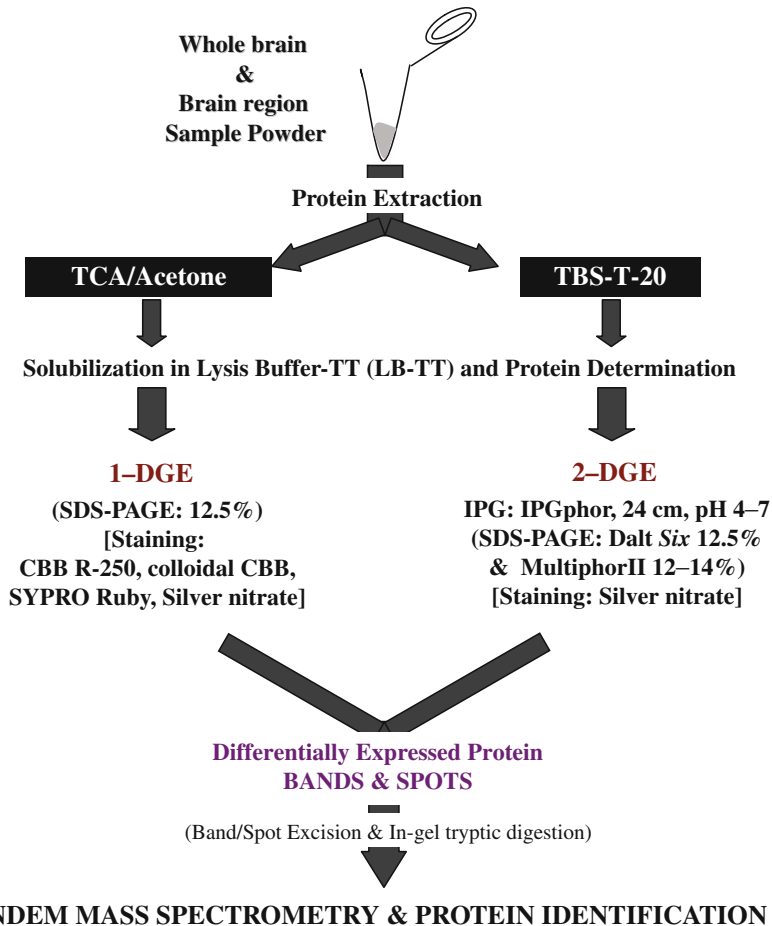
Whole brain
&
Brain region
Sample Powder

Protein Extraction

TCA/Acetone

TBS-T-20

Solubilization in Lysis Buffer-TT (LB-TT) and Protein Determination

1–DGE
(SDS-PAGE: 12.5%)
[Staining:
CBB R-250, colloidal CBB,
SYPRO Ruby, Silver nitrate]

2–DGE
IPG: IPGphor, 24 cm, pH 4–7
(SDS-PAGE: Dalt *Six* 12.5%
& MultiphorII 12–14%)
[Staining: Silver nitrate]

Differentially Expressed Protein
BANDS & SPOTS

(Band/Spot Excision & In-gel tryptic digestion)

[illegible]NDEM MASS SPECTROMETRY & PROTEIN IDENTIFICATION